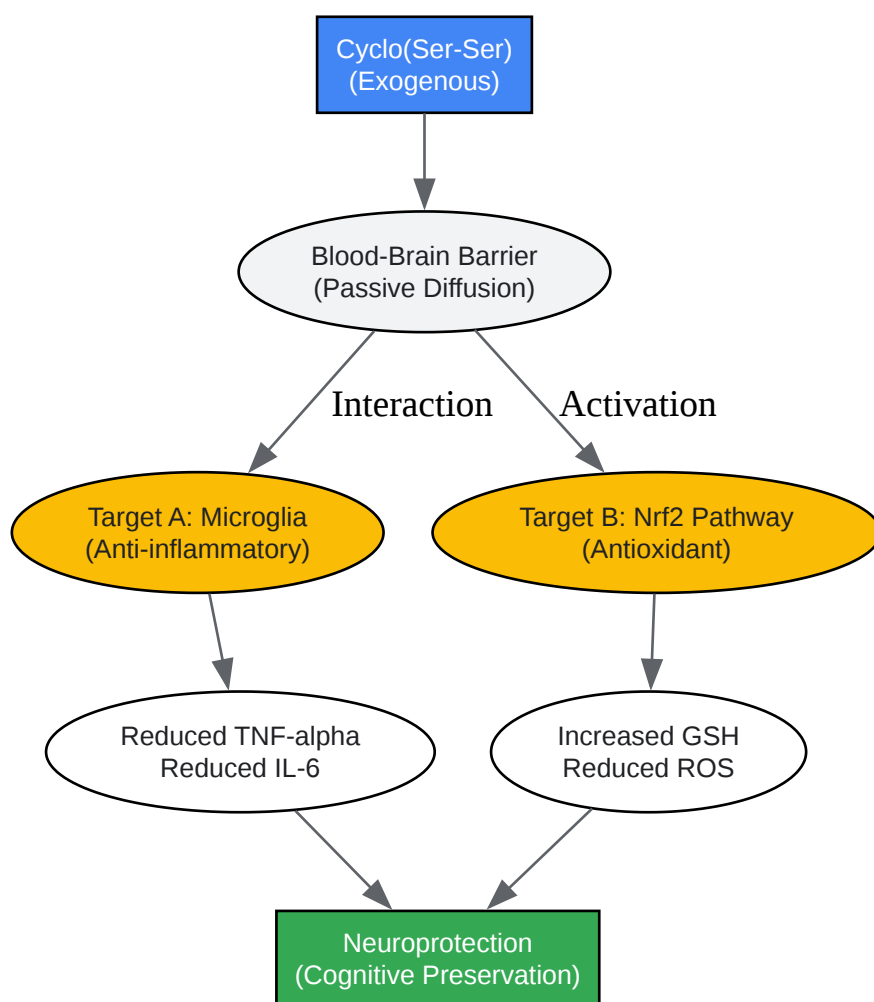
Cyclo(Ser-Ser)
(Exogenous)

Blood-Brain Barrier
(Passive Diffusion)

Interaction

Activation

Target A: Microglia
(Anti-inflammatory)

Target B: Nrf2 Pathway
(Antioxidant)

Reduced TNF-alpha
Reduced IL-6

Increased GSH
Reduced ROS

Neuroprotection
(Cognitive Preservation)